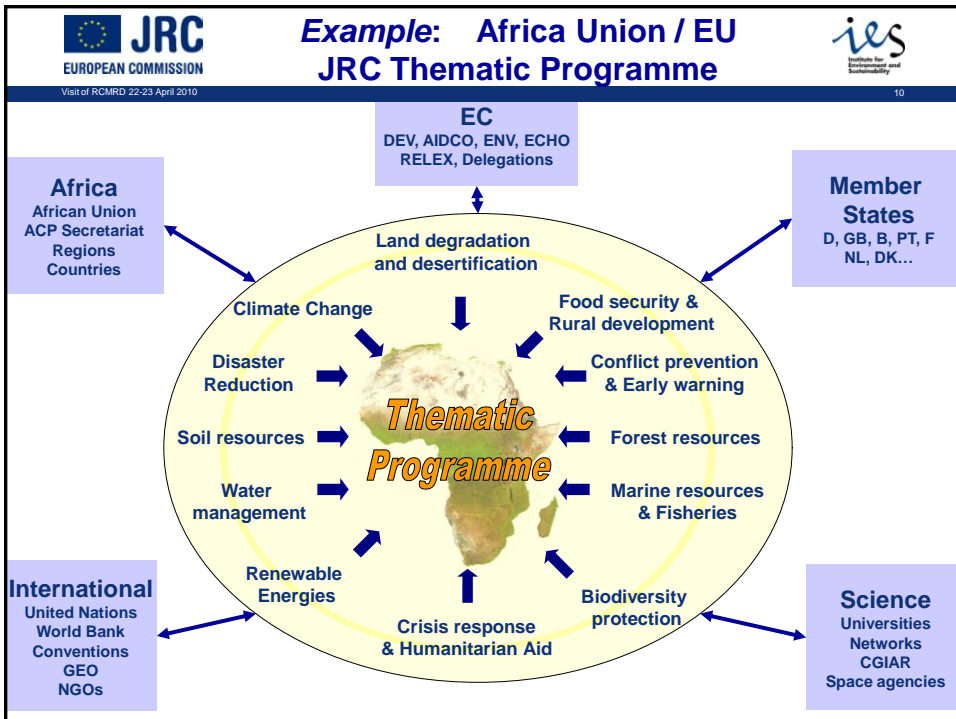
JRC
EUROPEAN COMMISSION

*Example*: Africa Union / EU
JRC Thematic Programme

ies
Institute for Environment and Sustainability

Visit of RCMRD 22-23 April 2010

10

EC
DEV, AIDCO, ENV, ECHO
RELEX, Delegations

Africa
African Union
ACP Secretariat
Regions
Countries

Member States
D, GB, B, PT, F
NL, DK…

Land degradation and desertification

Climate Change

Food security & Rural development

Disaster Reduction

Conflict prevention & Early warning

Thematic Programme

Soil resources

Forest resources

Water management

Marine resources & Fisheries

Renewable Energies

Biodiversity protection

Crisis response & Humanitarian Aid

International
United Nations
World Bank
Conventions
GEO
NGOs

Science
Universities
Networks
CGIAR
Space agencies